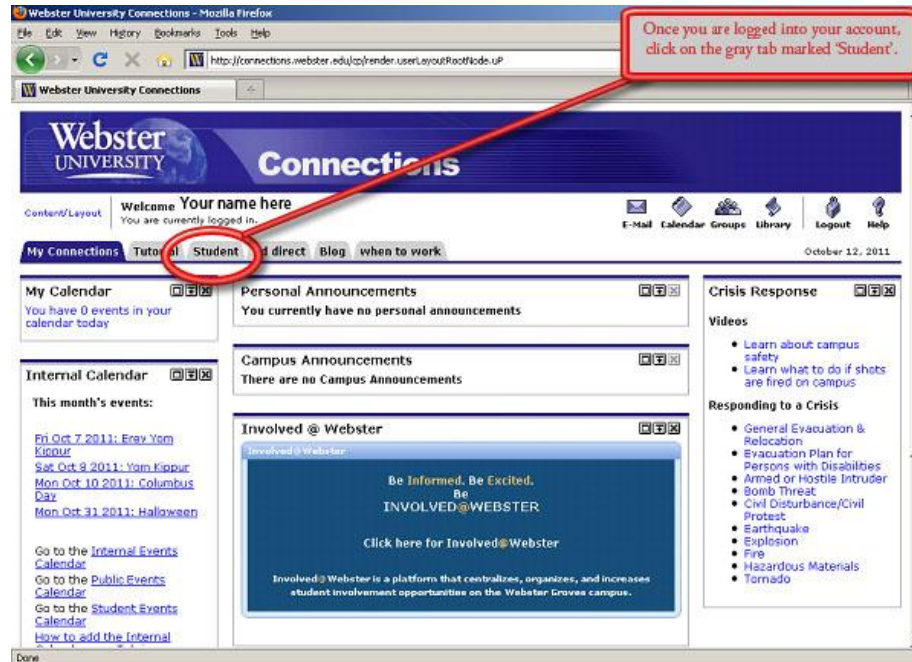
Webster University Connections - Mozilla Firefox

File Edit View History Bookmarks Tools Help

http://connections.webster.edu/cp/render.userLayoutRootNode.uP

Webster University Connections

Once you are logged into your account, click on the gray tab marked 'Student'.

Webster UNIVERSITY Connections

Content/Layout

Welcome Your name here
You are currently logged in.

E-Mail Calendar Groups Library Logout Help

My Connections Tutorial Student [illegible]d direct Blog when to work

October 12, 2011

My Calendar
You have 0 events in your calendar today

Internal Calendar
This month's events:

Fri Oct 7 2011: Erev Yom Kippur
Sat Oct 8 2011: Yom Kippur
Mon Oct 10 2011: Columbus Day
Mon Oct 31 2011: Halloween

Go to the Internal Events Calendar
Go to the Public Events Calendar
Go to the Student Events Calendar
How to add the Internal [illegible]

Personal Announcements
You currently have no personal announcements

Campus Announcements
There are no Campus Announcements

Involved @ Webster
Involved@Webster

Be Informed. Be Excited.
Be
INVOLVED@WEBSTER

Click here for Involved@Webster

Involved@Webster is a platform that centralizes, organizes, and increases student involvement opportunities on the Webster Groves campus.

Crisis Response
Videos
• Learn about campus safety
• Learn what to do if shots are fired on campus

Responding to a Crisis
• General Evacuation & Relocation
• Evacuation Plan for Persons with Disabilities
• Armed or Hostile Intruder
• Bomb Threat
• Civil Disturbance/Civil Protest
• Earthquake
• Explosion
• Fire
• Hazardous Materials
• Tornado

Done